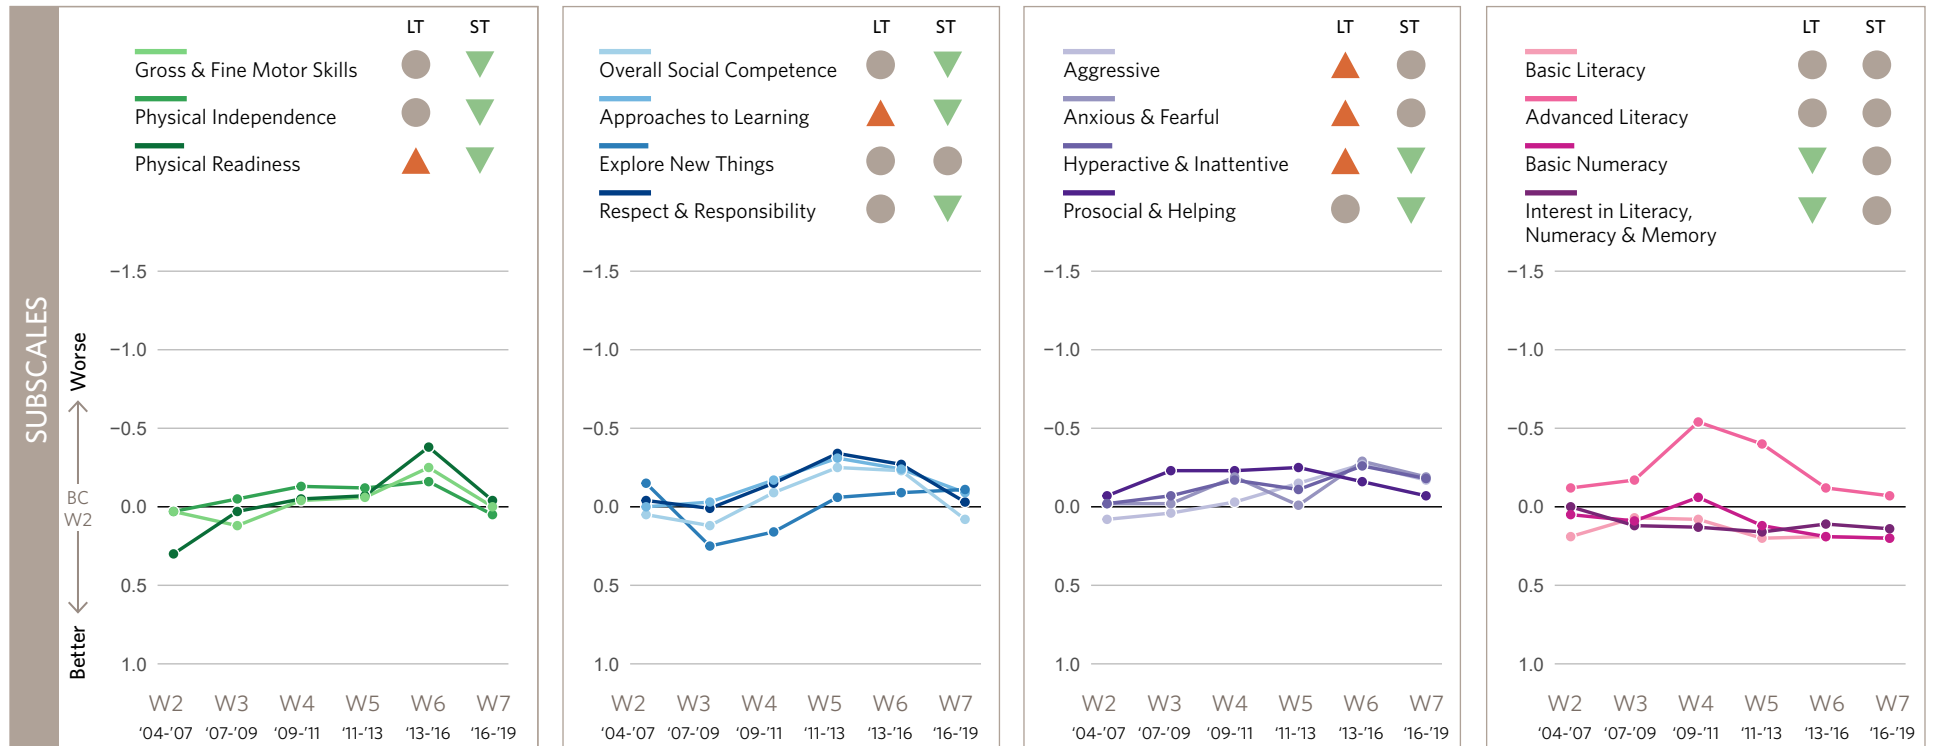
SUBSCALES

Worse

BC W2

Better

LT ST

Gross & Fine Motor Skills

Physical Independence

Physical Readiness

−1.5
−1.0
−0.5
0.0
0.5
1.0

W2 '04-'07
W3 '07-'09
W4 '09-'11
W5 '11-'13
W6 '13-'16
W7 '16-'19

LT ST

Overall Social Competence

Approaches to Learning

Explore New Things

Respect & Responsibility

−1.5
−1.0
−0.5
0.0
0.5
1.0

W2 '04-'07
W3 '07-'09
W4 '09-'11
W5 '11-'13
W6 '13-'16
W7 '16-'19

LT ST

Aggressive

Anxious & Fearful

Hyperactive & Inattentive

Prosocial & Helping

−1.5
−1.0
−0.5
0.0
0.5
1.0

W2 '04-'07
W3 '07-'09
W4 '09-'11
W5 '11-'13
W6 '13-'16
W7 '16-'19

LT ST

Basic Literacy

Advanced Literacy

Basic Numeracy

Interest in Literacy, Numeracy & Memory

−1.5
−1.0
−0.5
0.0
0.5
1.0

W2 '04-'07
W3 '07-'09
W4 '09-'11
W5 '11-'13
W6 '13-'16
W7 '16-'19